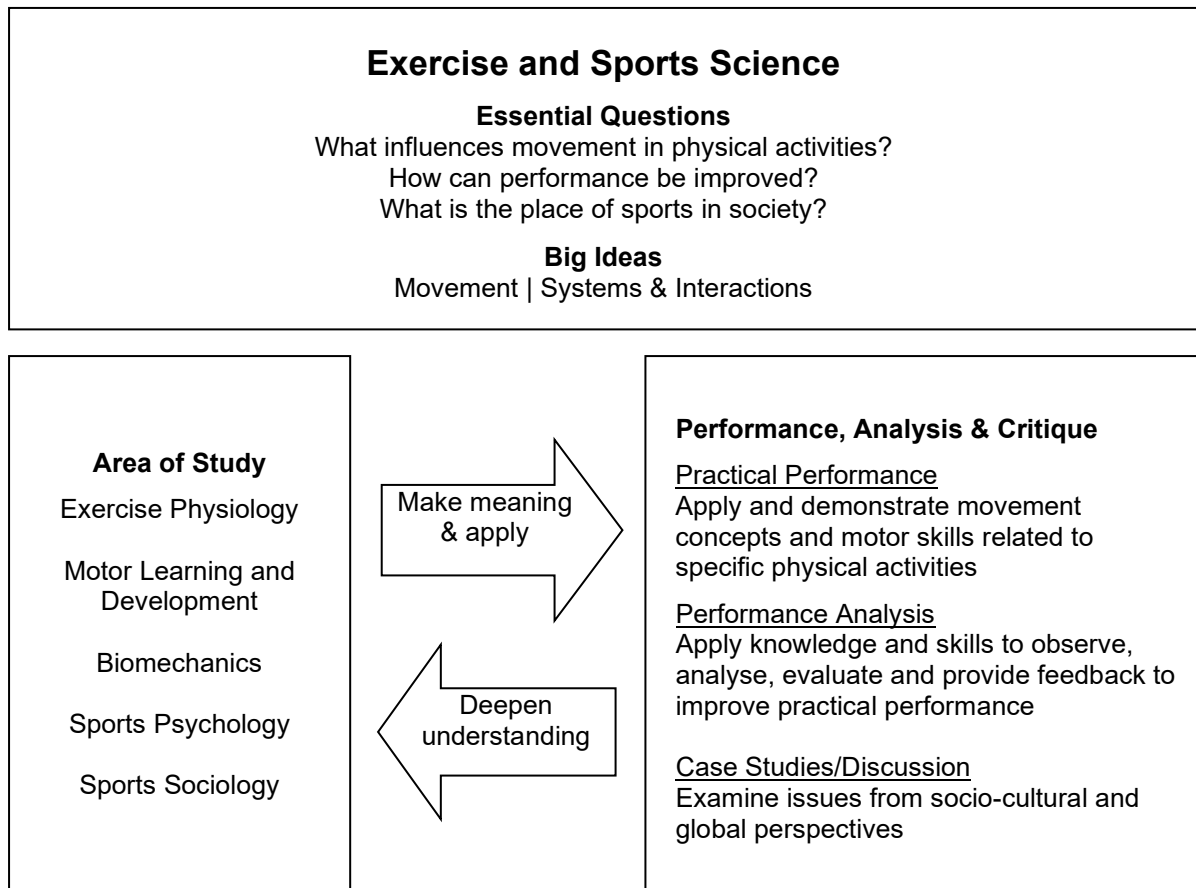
Exercise and Sports Science

Essential Questions
What influences movement in physical activities?
How can performance be improved?
What is the place of sports in society?

Big Ideas
Movement | Systems & Interactions

Area of Study

Exercise Physiology

Motor Learning and Development

Biomechanics

Sports Psychology

Sports Sociology

Make meaning & apply

Deepen understanding

Performance, Analysis & Critique

Practical Performance
Apply and demonstrate movement concepts and motor skills related to specific physical activities

Performance Analysis
Apply knowledge and skills to observe, analyse, evaluate and provide feedback to improve practical performance

Case Studies/Discussion
Examine issues from socio-cultural and global perspectives